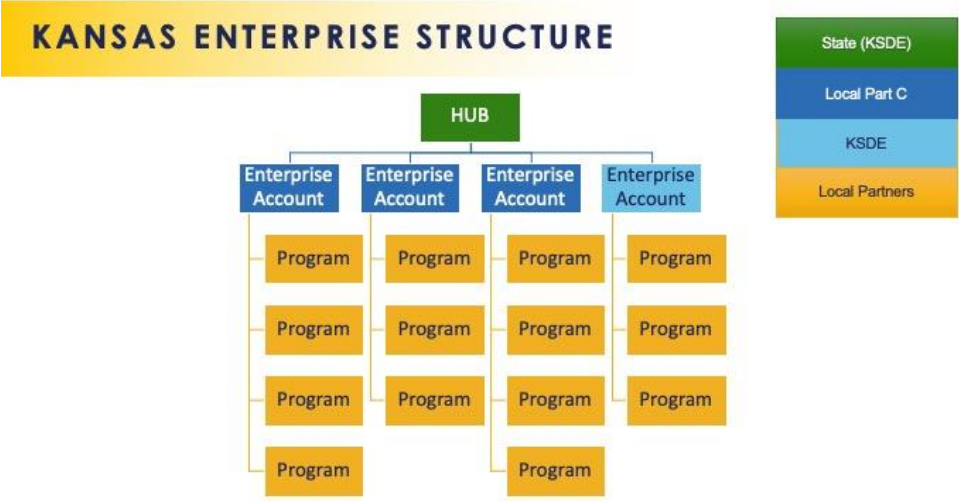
KANSAS ENTERPRISE STRUCTURE

State (KSDE)
Local Part C
KSDE
Local Partners

HUB

Enterprise Account
Program
Program
Program
Program

Enterprise Account
Program
Program
Program

Enterprise Account
Program
Program
Program
Program

Enterprise Account
Program
Program
Program